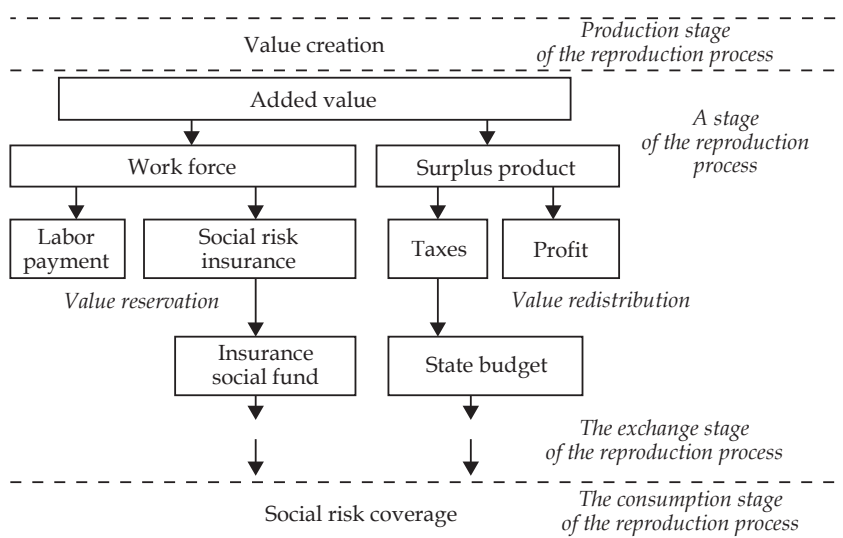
Value creation

Production stage of the reproduction process

Added value

A stage of the reproduction process

Work force

Surplus product

Labor payment

Social risk insurance

Taxes

Profit

Value reservation

Value redistribution

Insurance social fund

State budget

The exchange stage of the reproduction process

Social risk coverage

The consumption stage of the reproduction process